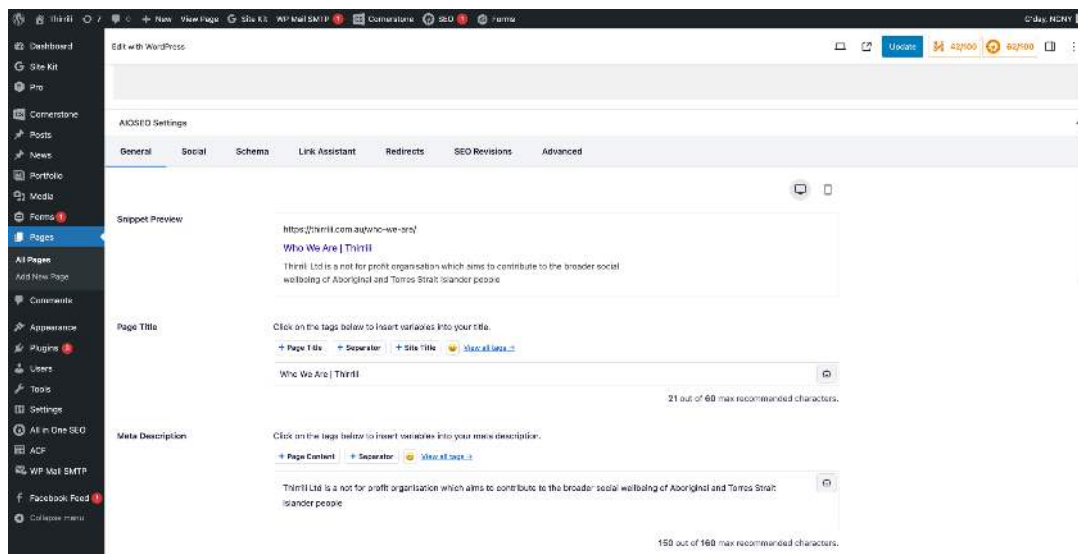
Thirili 7 0 + New View Page Site Kit WP Mail SMTP 1 Cornerstone SEO 1 Forms G'day, NCNY

Dashboard
Site Kit
Pro
Cornerstone
Posts
News
Portfolio
Media
Forms 1
Pages
All Pages
Add New Page
Comments
Appearance
Plugins 3
Users
Tools
Settings
All in One SEO
ACF
WP Mail SMTP
Facebook Feed 1
Collapse menu

Edit with WordPress

Update 42/100 82/100

AIOSEO Settings

General Social Schema Link Assistant Redirects SEO Revisions Advanced

Snippet Preview

https://thirili.com.au/who-we-are/
Who We Are | Thirili
Thirili Ltd is a not for profit organisation which aims to contribute to the broader social wellbeing of Aboriginal and Torres Strait Islander people

Page Title

Click on the tags below to insert variables into your title.

+ Page Title + Separator + Site Title View all tags →

Who We Are | Thirili

21 out of 60 max recommended characters.

Meta Description

Click on the tags below to insert variables into your meta description.

+ Page Content + Separator View all tags →

Thirili Ltd is a not for profit organisation which aims to contribute to the broader social wellbeing of Aboriginal and Torres Strait Islander people

150 out of 160 max recommended characters.